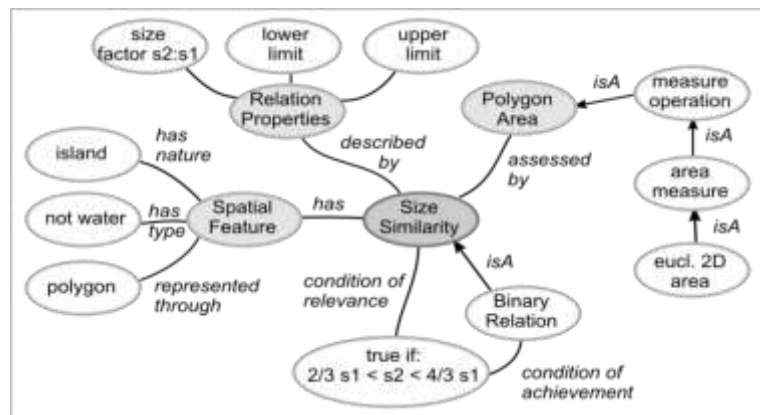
size factor s2:s1

lower limit

upper limit

Relation Properties

Polygon Area

isA

measure operation

isA

area measure

isA

eucl. 2D area

described by

assessed by

island

has nature

not water

has type

Spatial Feature

has

Size Similarity

isA

polygon

represented through

condition of relevance

Binary Relation

true if: $2/3$ s1 < s2 < $4/3$ s1

condition of achievement